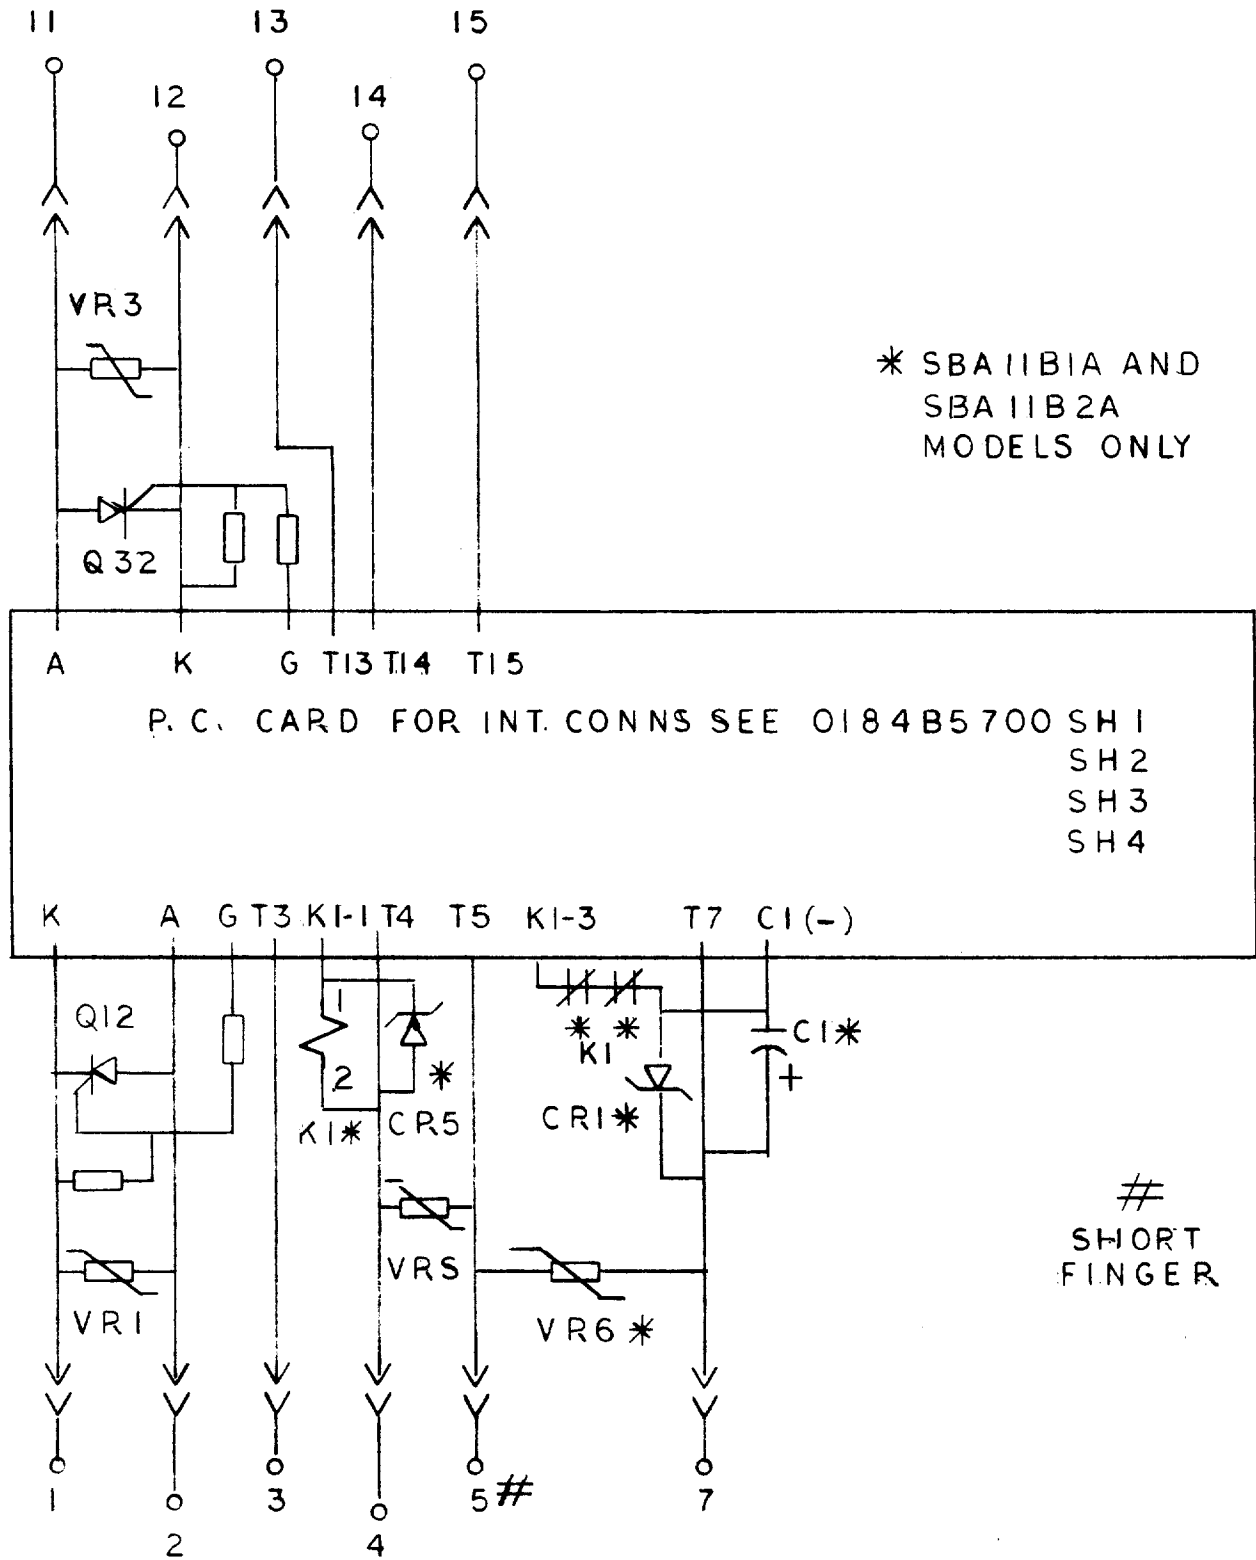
11 13 15

12 14

VR3

Q32

* SBA11B1A AND SBA11B2A MODELS ONLY

A K G T13 T14 T15

P. C. CARD FOR INT. CONNS SEE 0184B5700 SH1 SH2 SH3 SH4

K A G T3 K1-1 T4 T5 K1-3 T7 C1(-)

Q12

1

2

K1* CR5 *

* *

K1

CR1*

C1*

+

VRS

VR1

VR6*

#

SHORT FINGER

1 2 3 4 5# 7